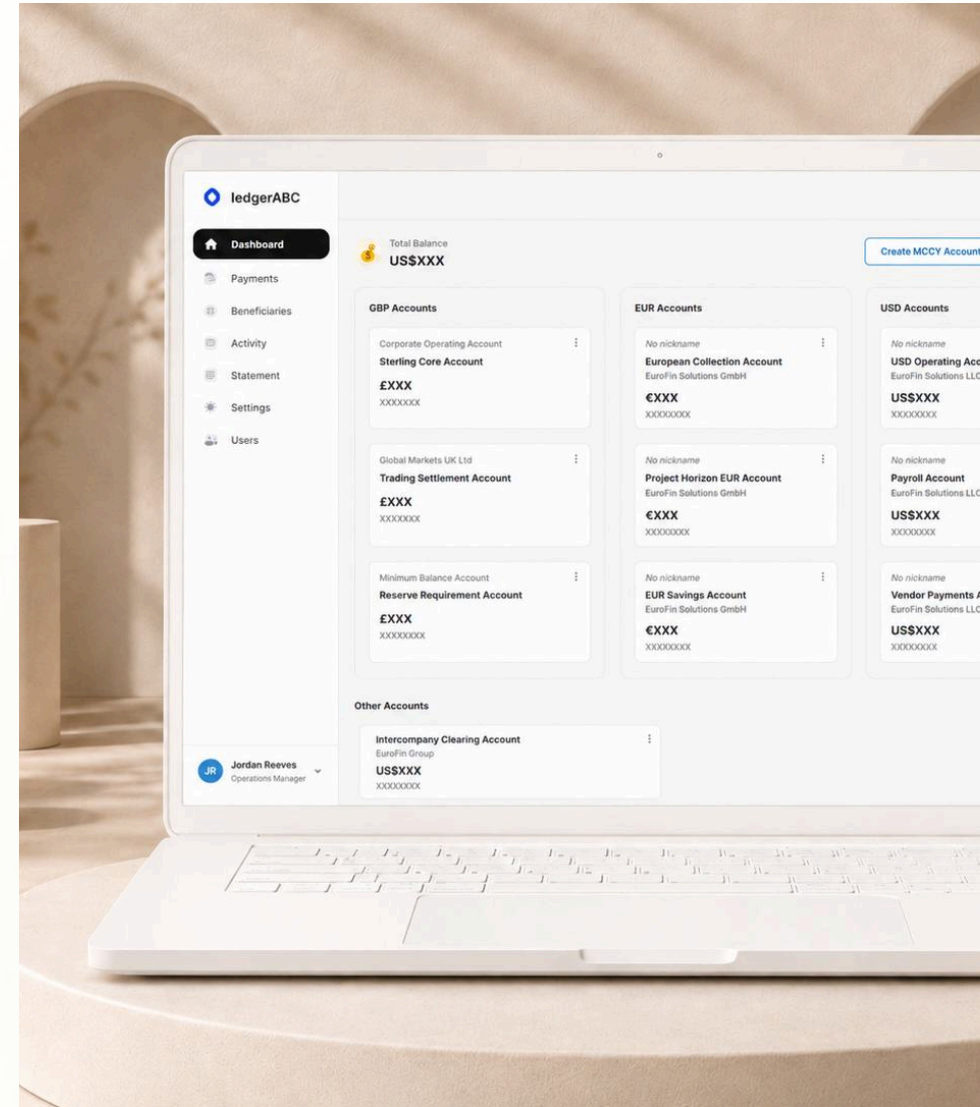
ledgerABC

Dashboard
Payments
Beneficiaries
Activity
Statement
Settings
Users

JR Jordan Reeves
Operations Manager

Total Balance
US$XXX

Create MCCY Account

GBP Accounts

Corporate Operating Account
Sterling Core Account
£XXX
XXXXXXX

Global Markets UK Ltd
Trading Settlement Account
£XXX
XXXXXXX

Minimum Balance Account
Reserve Requirement Account
£XXX
XXXXXXXX

EUR Accounts

No nickname
European Collection Account
EuroFin Solutions GmbH
€XXX
XXXXXXXX

No nickname
Project Horizon EUR Account
EuroFin Solutions GmbH
€XXX
XXXXXXXX

No nickname
EUR Savings Account
EuroFin Solutions GmbH
€XXX
XXXXXXXX

USD Accounts

No nickname
USD Operating Acc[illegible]
EuroFin Solutions LL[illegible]
US$XXX
XXXXXXXX

No nickname
Payroll Account
EuroFin Solutions LL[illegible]
US$XXX
XXXXXXXX

No nickname
Vendor Payments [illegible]
EuroFin Solutions LL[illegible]
US$XXX
XXXXXXXX

Other Accounts

Intercompany Clearing Account
EuroFin Group
US$XXX
XXXXXXXX